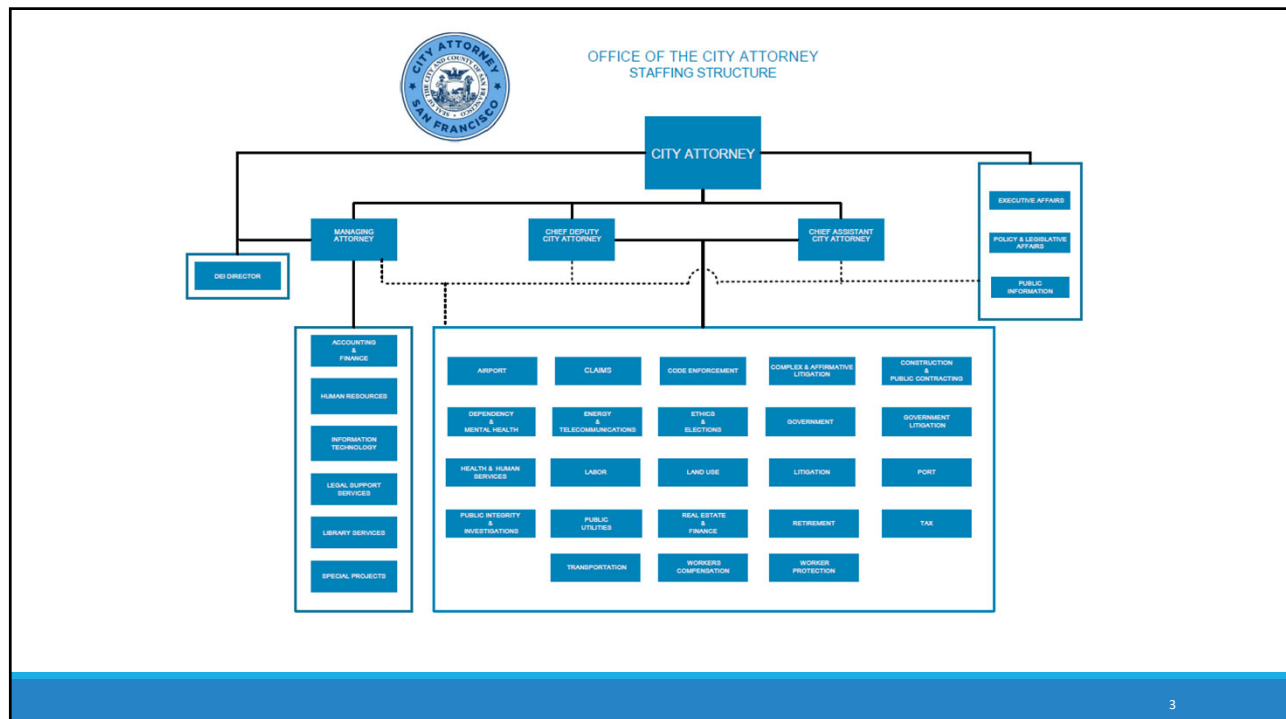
CITY ATTORNEY
SEAL OF THE CITY AND COUNTY OF SAN FRANCISCO
SAN FRANCISCO

OFFICE OF THE CITY ATTORNEY
STAFFING STRUCTURE

CITY ATTORNEY

EXECUTIVE AFFAIRS
POLICY & LEGISLATIVE AFFAIRS
PUBLIC INFORMATION

MANAGING ATTORNEY
CHIEF DEPUTY CITY ATTORNEY
CHIEF ASSISTANT CITY ATTORNEY

DEI DIRECTOR

ACCOUNTING & FINANCE
HUMAN RESOURCES
INFORMATION TECHNOLOGY
LEGAL SUPPORT SERVICES
LIBRARY SERVICES
SPECIAL PROJECTS

AIRPORT
CLAIMS
CODE ENFORCEMENT
COMPLEX & AFFIRMATIVE LITIGATION
CONSTRUCTION & PUBLIC CONTRACTING
DEPENDENCY & MENTAL HEALTH
ENERGY & TELECOMMUNICATIONS
ETHICS & ELECTIONS
GOVERNMENT
GOVERNMENT LITIGATION
HEALTH & HUMAN SERVICES
LABOR
LAND USE
LITIGATION
PORT
PUBLIC INTEGRITY & INVESTIGATIONS
PUBLIC UTILITIES
REAL ESTATE & FINANCE
RETIREMENT
TAX
TRANSPORTATION
WORKERS COMPENSATION
WORKER PROTECTION

3